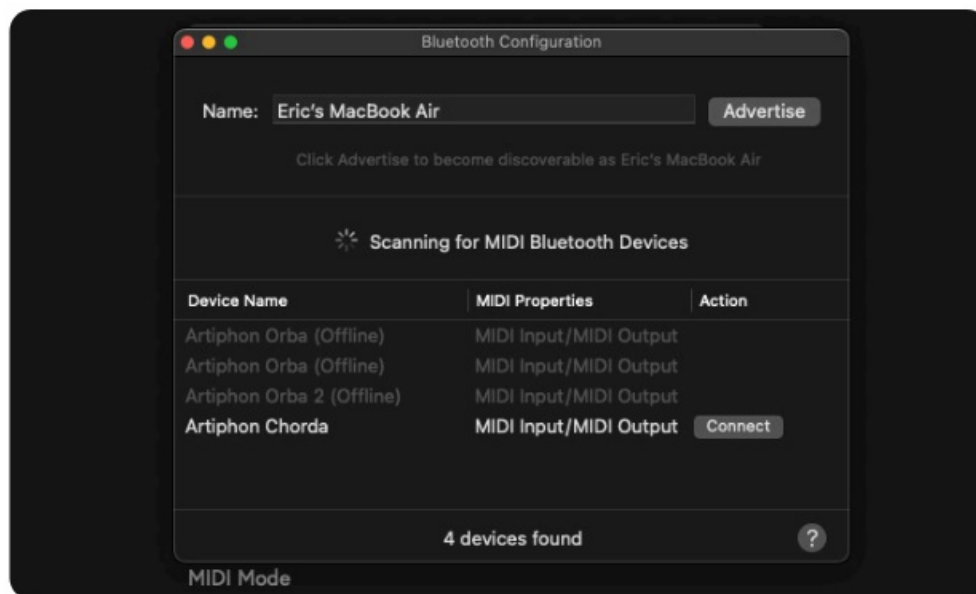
Bluetooth Configuration

Name: Eric's MacBook Air Advertise

Click Advertise to become discoverable as Eric's MacBook Air

Scanning for MIDI Bluetooth Devices

| Device Name | MIDI Properties | Action |
|---|---|---|
| Artiphon Orba (Offline) | MIDI Input/MIDI Output | |
| Artiphon Orba (Offline) | MIDI Input/MIDI Output | |
| Artiphon Orba 2 (Offline) | MIDI Input/MIDI Output | |
| Artiphon Chorda | MIDI Input/MIDI Output | Connect |

4 devices found

?

MIDI Mode